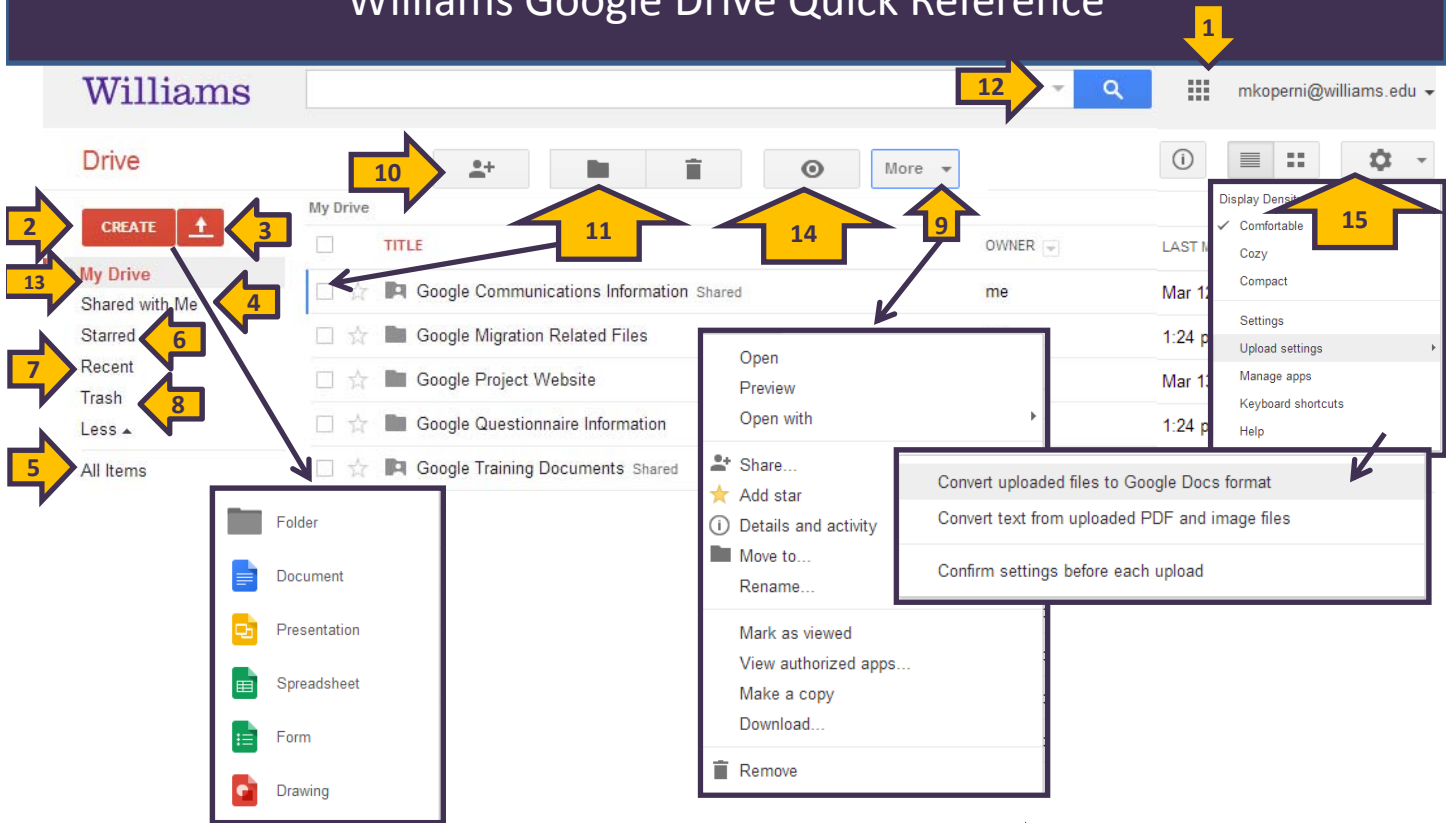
Williams Google Drive Quick Reference

1

Williams

12

mkoperni@williams.edu

Drive

10

More

9

11

14

15

My Drive

2 CREATE 3

TITLE

OWNER

LAST M

13 My Drive

Shared with Me 4

Starred 6

Recent 7

Trash 8

Less

5 All Items

Google Communications Information Shared | me | Mar 12

Google Migration Related Files | | 1:24 p

Google Project Website | | Mar 1

Google Questionnaire Information | | 1:24 p

Google Training Documents Shared

Folder

Document

Presentation

Spreadsheet

Form

Drawing

Open

Preview

Open with

Share...

Add star

Details and activity

Move to...

Rename...

Mark as viewed

View authorized apps...

Make a copy

Download...

Remove

Display Densit

Comfortable

Cozy

Compact

Settings

Upload settings

Manage apps

Keyboard shortcuts

Help

Convert uploaded files to Google Docs format

Convert text from uploaded PDF and image files

Confirm settings before each upload